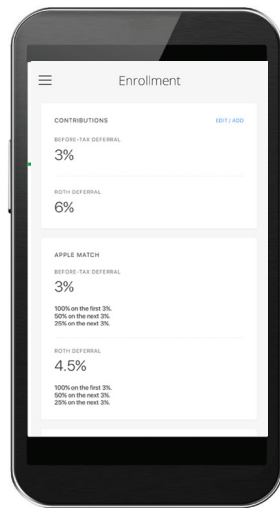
Enrollment

CONTRIBUTIONS

EDIT / ADD

BEFORE-TAX DEFERRAL

3%

ROTH DEFERRAL

6%

APPLE MATCH

BEFORE-TAX DEFERRAL

3%

100% on the first 3%.
50% on the next 3%.
25% on the next 3%.

ROTH DEFERRAL

4.5%

100% on the first 3%.
50% on the next 3%.
25% on the next 3%.